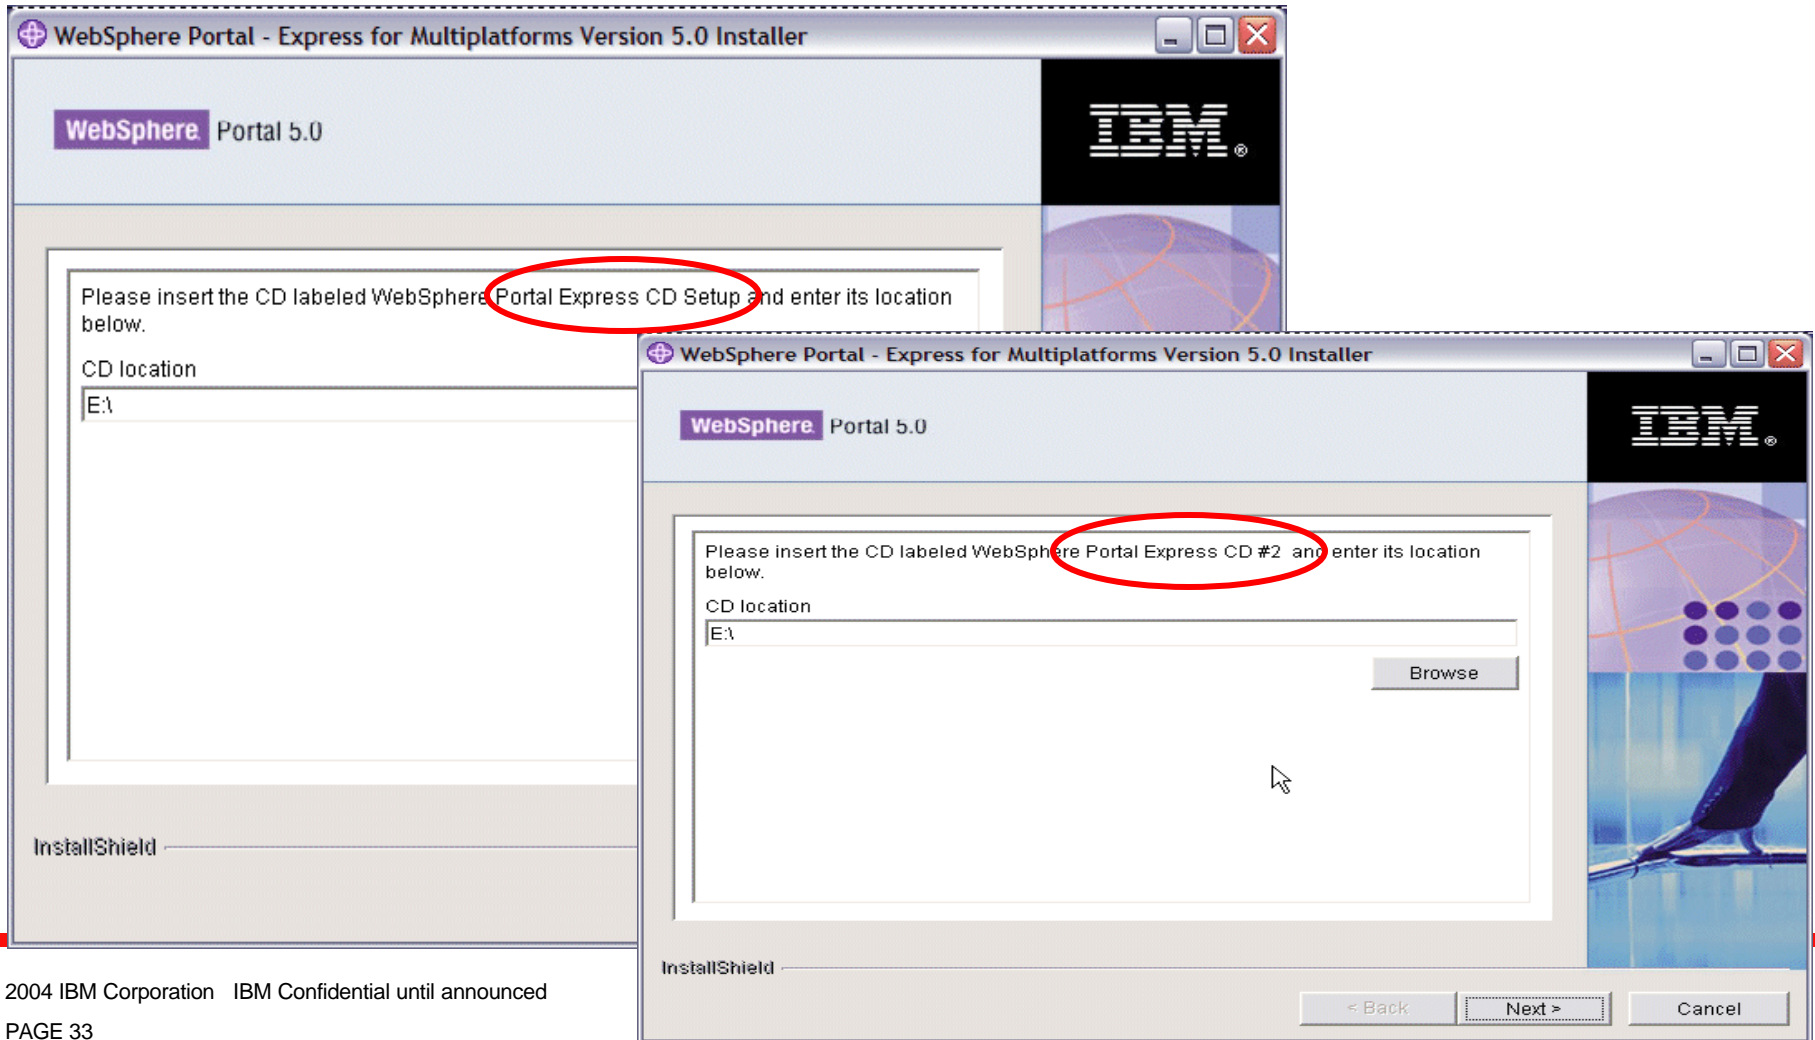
WebSphere Portal - Express for Multiplatforms Version 5.0 Installer

WebSphere Portal 5.0

IBM®

Please insert the CD labeled WebSphere Portal Express CD Setup and enter its location below.

CD location

E:\

InstallShield

WebSphere Portal - Express for Multiplatforms Version 5.0 Installer

WebSphere Portal 5.0

IBM®

Please insert the CD labeled WebSphere Portal Express CD #2 and enter its location below.

CD location

E:\

Browse

InstallShield

< Back

Next >

Cancel

2004 IBM Corporation IBM Confidential until announced

PAGE 33